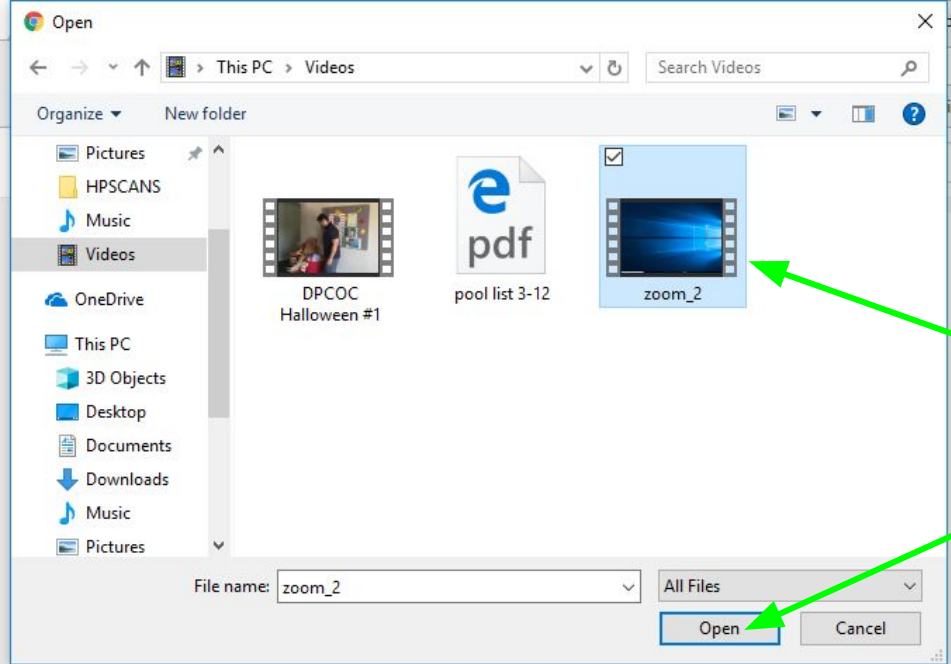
Open

This PC > Videos

Search Videos

Organize ▾ New folder

Pictures
HPSCANS
Music
Videos
OneDrive
This PC
3D Objects
Desktop
Documents
Downloads
Music
Pictures

DPCOC Halloween #1

pdf

pool list 3-12

zoom_2

File name: zoom_2

All Files

Open

Cancel